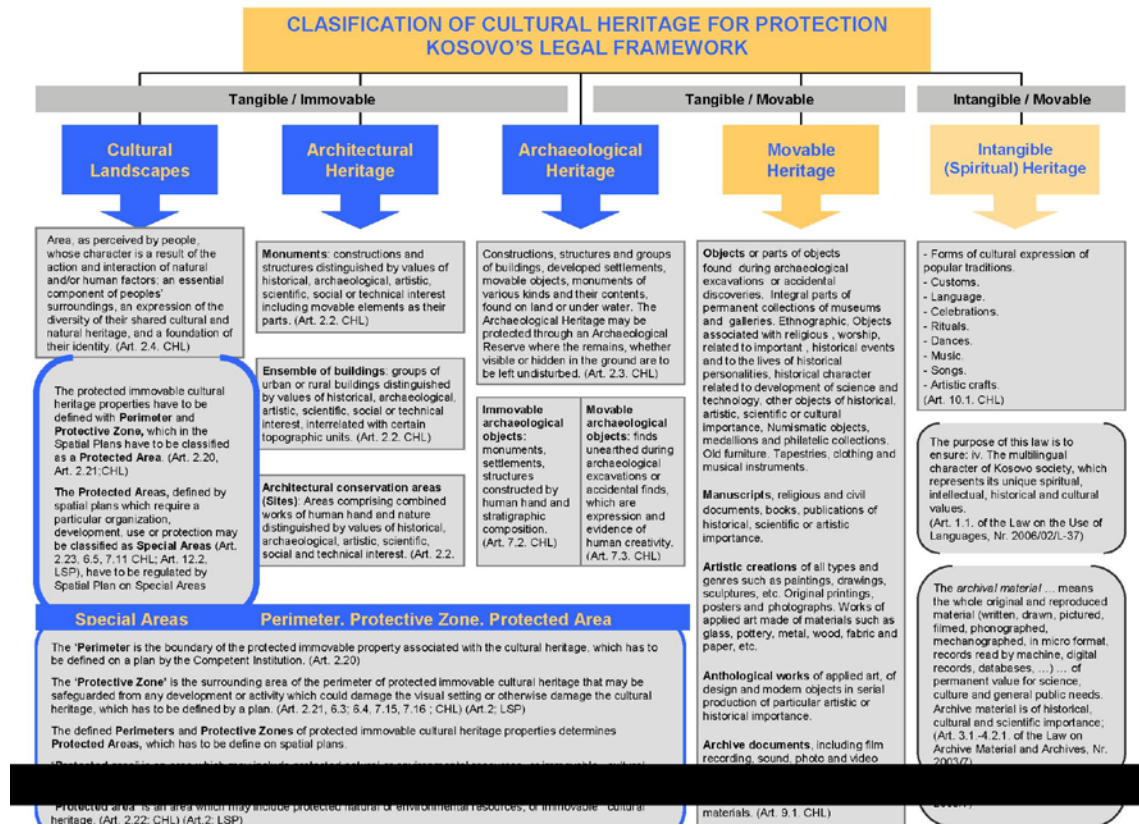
CLASIFICATION OF CULTURAL HERITAGE FOR PROTECTION
KOSOVO'S LEGAL FRAMEWORK

Tangible / Immovable

Tangible / Movable

Intangible / Movable

Cultural Landscapes

Architectural Heritage

Archaeological Heritage

Movable Heritage

Intangible (Spiritual) Heritage

Area, as perceived by people, whose character is a result of the action and interaction of natural and/or human factors; an essential component of peoples' surroundings, an expression of the diversity of their shared cultural and natural heritage, and a foundation of their identity. (Art. 2.4. CHL)

The protected immovable cultural heritage properties have to be defined with Perimeter and Protective Zone, which in the Spatial Plans have to be classified as a Protected Area. (Art. 2.20, Art. 2.21;CHL)

The Protected Areas, defined by spatial plans which require a particular organization, development, use or protection may be classified as Special Areas (Art. 2.23, 6.5, 7.11 CHL; Art. 12.2, LSP), have to be regulated by Spatial Plan on Special Areas

Monuments: constructions and structures distinguished by values of historical, archaeological, artistic, scientific, social or technical interest including movable elements as their parts. (Art. 2.2. CHL)

Ensemble of buildings: groups of urban or rural buildings distinguished by values of historical, archaeological, artistic, scientific, social or technical interest, interrelated with certain topographic units. (Art. 2.2. CHL)

Architectural conservation areas (Sites): Areas comprising combined works of human hand and nature distinguished by values of historical, archaeological, artistic, scientific, social and technical interest. (Art. 2.2.

Constructions, structures and groups of buildings, developed settlements, movable objects, monuments of various kinds and their contents, found on land or under water. The Archaeological Heritage may be protected through an Archaeological Reserve where the remains, whether visible or hidden in the ground are to be left undisturbed. (Art. 2.3. CHL)

Immovable archaeological objects: monuments, settlements, structures constructed by human hand and stratigraphic composition. (Art. 7.2. CHL)

Movable archaeological objects: finds unearthed during archaeological excavations or accidental finds, which are expression and evidence of human creativity. (Art. 7.3. CHL)

Objects or parts of objects found during archaeological excavations or accidental discoveries. Integral parts of permanent collections of museums and galleries. Ethnographic, Objects associated with religious , worship, related to important , historical events and to the lives of historical personalities, historical character related to development of science and technology, other objects of historical, artistic, scientific or cultural importance, Numismatic objects, medallions and philatelic collections. Old furniture. Tapestries, clothing and musical instruments.

Manuscripts, religious and civil documents, books, publications of historical, scientific or artistic importance.

Artistic creations of all types and genres such as paintings, drawings, sculptures, etc. Original printings, posters and photographs. Works of applied art made of materials such as glass, pottery, metal, wood, fabric and paper, etc.

Anthological works of applied art, of design and modern objects in serial production of particular artistic or historical importance.

Archive documents, including film recording, sound, photo and video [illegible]
materials. (Art. 9.1. CHL)

- Forms of cultural expression of popular traditions.
- Customs.
- Language.
- Celebrations.
- Rituals.
- Dances.
- Music.
- Songs.
- Artistic crafts.
(Art. 10.1. CHL)

The purpose of this law is to ensure: iv. The multilingual character of Kosovo society, which represents its unique spiritual, intellectual, historical and cultural values.
(Art. 1.1. of the Law on the Use of Languages, Nr. 2006/02/L-37)

The archival material ... means the whole original and reproduced material (written, drawn, pictured, filmed, phonographed, mechanographed, in micro format, records read by machine, digital records, databases, ...) ... of permanent value for science, culture and general public needs. Archive material is of historical, cultural and scientific importance; (Art. 3.1.-4.2.1. of the Law on Archive Material and Archives, Nr. 2003/7) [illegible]

Special Areas Perimeter. Protective Zone. Protected Area

The 'Perimeter is the boundary of the protected immovable property associated with the cultural heritage, which has to be defined on a plan by the Competent Institution. (Art. 2.20)

The 'Protective Zone' is the surrounding area of the perimeter of protected immovable cultural heritage that may be safeguarded from any development or activity which could damage the visual setting or otherwise damage the cultural heritage, which has to be defined by a plan. (Art. 2.21, 6.3; 6.4, 7.15, 7.16 ; CHL) (Art.2; LSP)

The defined Perimeters and Protective Zones of protected immovable cultural heritage properties determines Protected Areas, which has to be define on spatial plans.

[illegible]

'Protected area' is an area which may include protected natural or environmental resources, or immovable cultural heritage. (Art. 2.22; CHL) (Art.2; LSP)